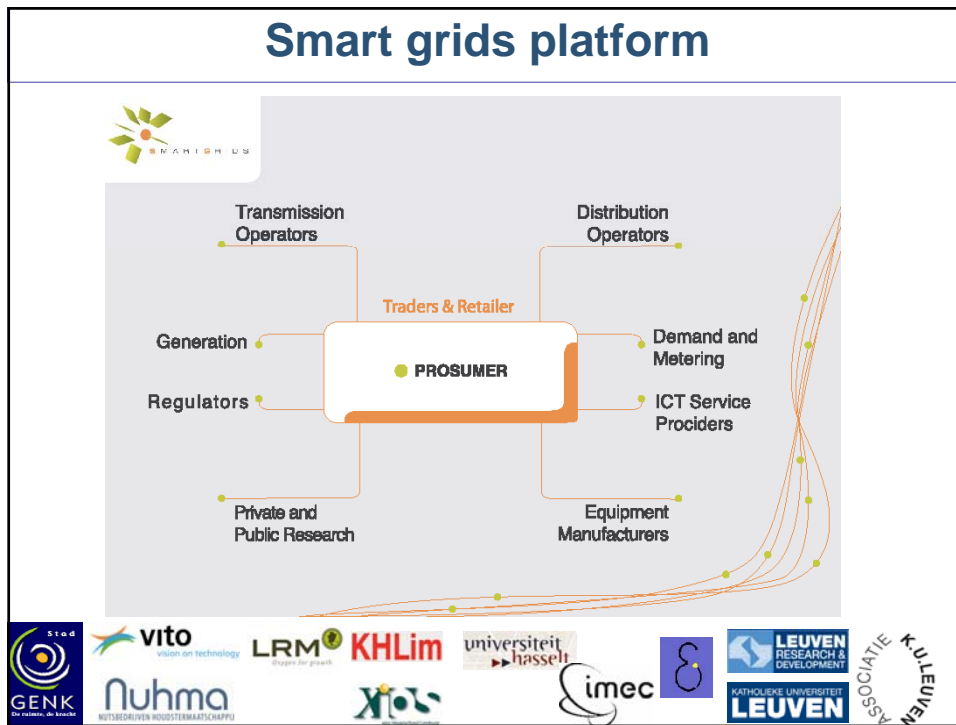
Smart grids platform

SMARTGRIDS

Transmission Operators

Distribution Operators

Traders & Retailer

Generation

PROSUMER

Demand and Metering

Regulators

ICT Service Prociders

Private and Public Research

Equipment Manufacturers

Stad GENK De ruimte, de kracht

vito vision on technology

LRM Oxygen for growth

KHLim

universiteit hasselt

Nuhma NUTSBEDRIJVEN HOUDSTERMAATSCHAPPIJ

XIOS

imec

LEUVEN RESEARCH & DEVELOPMENT

KATHOLIEKE UNIVERSITEIT LEUVEN

ASSOCIATIE K.U.LEUVEN